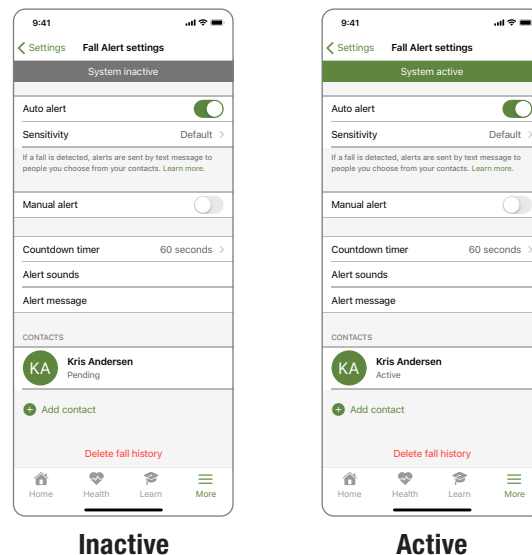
9:41

Settings Fall Alert settings

System inactive

Auto alert

Sensitivity Default >

If a fall is detected, alerts are sent by text message to people you choose from your contacts. Learn more.

Manual alert

Countdown timer 60 seconds >

Alert sounds

Alert message

CONTACTS

KA Kris Andersen
Pending

Add contact

Delete fall history

Home Health Learn More

Inactive

9:41

Settings Fall Alert settings

System active

Auto alert

Sensitivity Default >

If a fall is detected, alerts are sent by text message to people you choose from your contacts. Learn more.

Manual alert

Countdown timer 60 seconds >

Alert sounds

Alert message

CONTACTS

KA Kris Andersen
Active

Add contact

Delete fall history

Home Health Learn More

Active